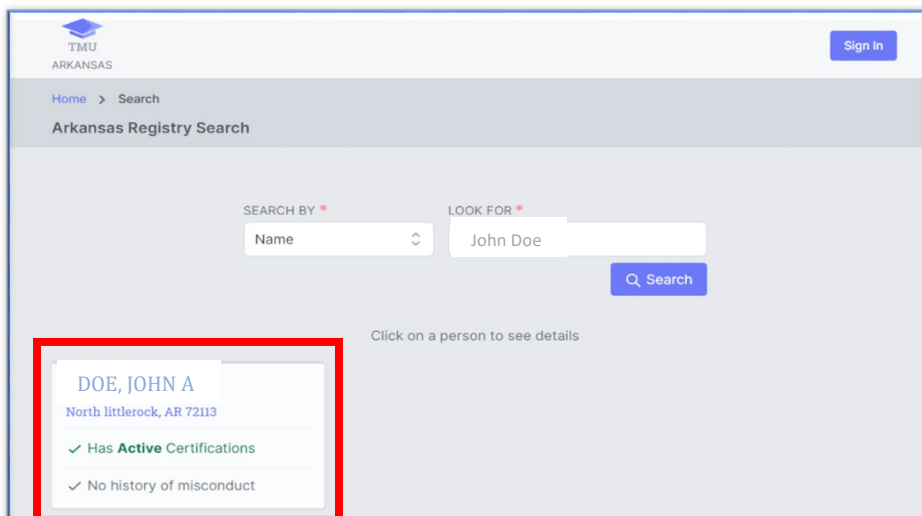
TMU
ARKANSAS

Sign In

Home > Search

Arkansas Registry Search

SEARCH BY *
Name

LOOK FOR *
John Doe

Search

Click on a person to see details

DOE, JOHN A
North littlerock, AR 72113

✓ Has Active Certifications

✓ No history of misconduct